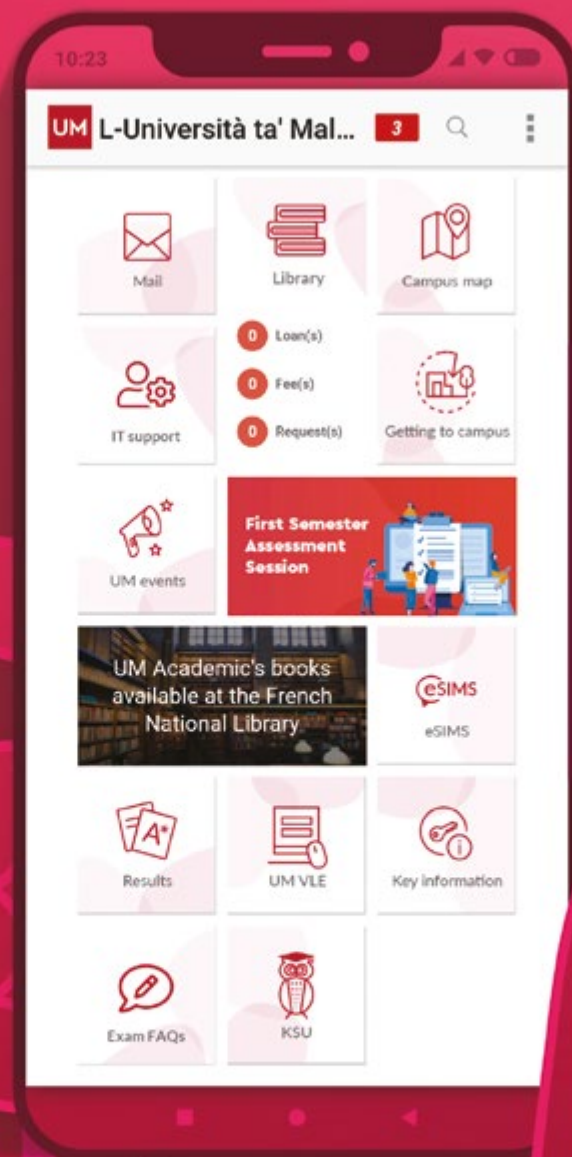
10:23

UM L-Università ta' Mal... 3

Mail

Library

Campus map

0 Loan(s)

0 Fee(s)

0 Request(s)

IT support

Getting to campus

UM events

First Semester Assessment Session

UM Academic's books available at the French National Library

eSIMS

eSIMS

Results

UM VLE

Key information

Exam FAQs

KSU